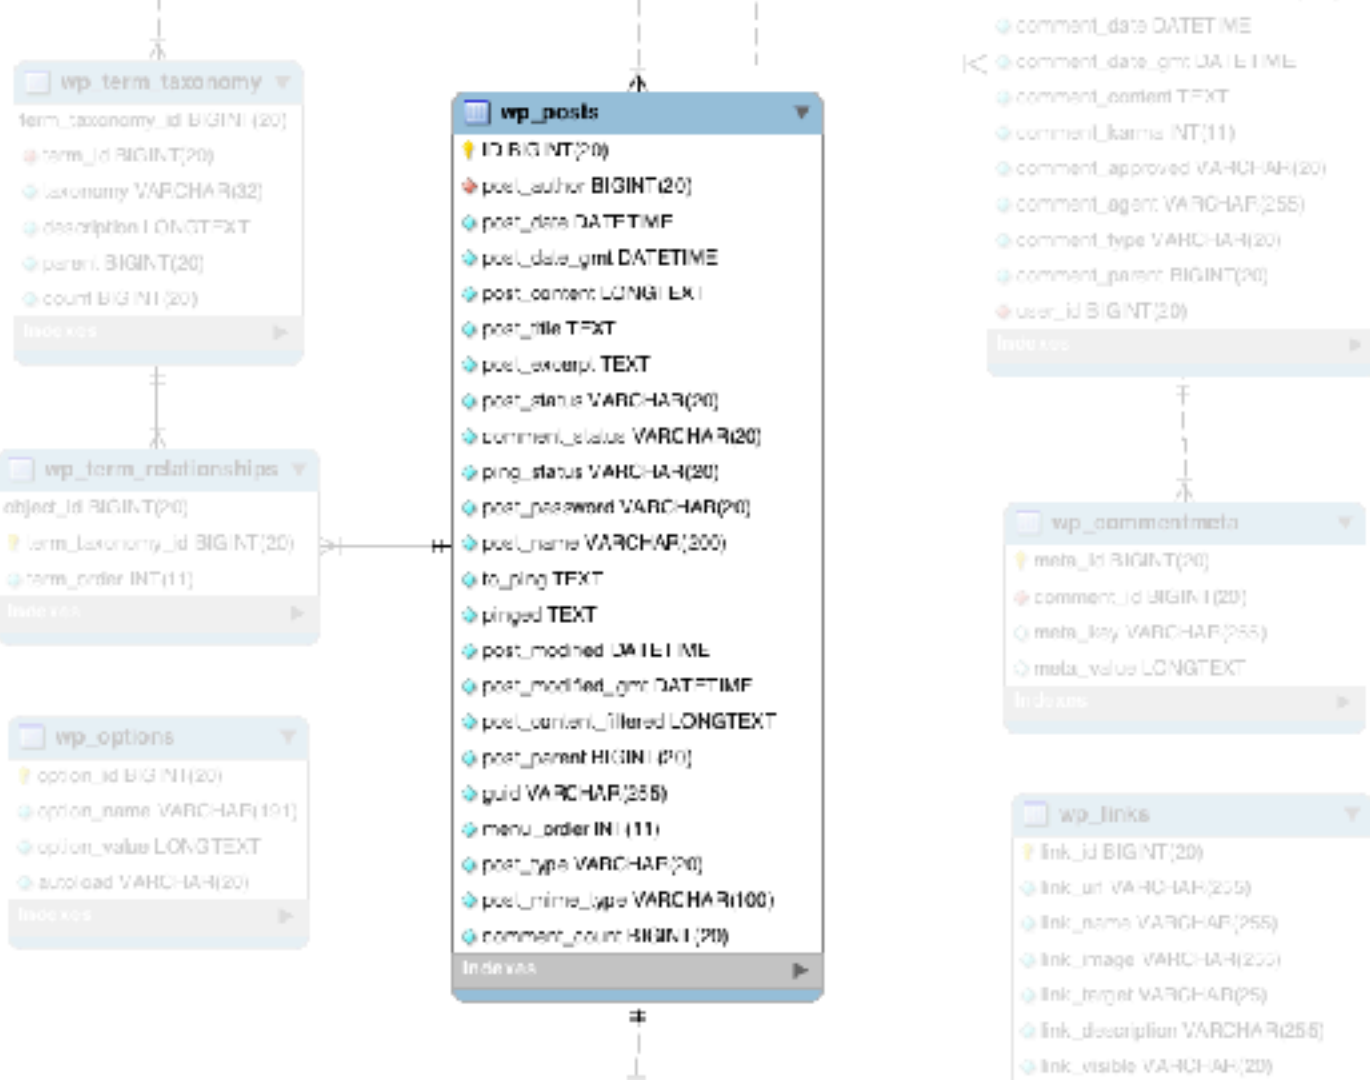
wp_term_taxonomy
term_taxonomy_id BIGINT(20)
term_id BIGINT(20)
taxonomy VARCHAR(32)
description LONGTEXT
parent BIGINT(20)
count BIGINT(20)
Indexes

wp_term_relationships
object_id BIGINT(20)
term_taxonomy_id BIGINT(20)
term_order INT(11)
Indexes

wp_options
option_id BIGINT(20)
option_name VARCHAR(191)
option_value LONGTEXT
autoload VARCHAR(20)
Indexes

wp_posts
ID BIGINT(20)
post_author BIGINT(20)
post_date DATETIME
post_date_gmt DATETIME
post_content LONGTEXT
post_title TEXT
post_excerpt TEXT
post_status VARCHAR(20)
comment_status VARCHAR(20)
ping_status VARCHAR(20)
post_password VARCHAR(20)
post_name VARCHAR(200)
to_ping TEXT
pinged TEXT
post_modified DATETIME
post_modified_gmt DATETIME
post_content_filtered LONGTEXT
post_parent BIGINT(20)
guid VARCHAR(255)
menu_order INT(11)
post_type VARCHAR(20)
post_mime_type VARCHAR(100)
comment_count BIGINT(20)
Indexes

comment_date DATETIME
comment_date_gmt DATETIME
comment_content TEXT
comment_karma INT(11)
comment_approved VARCHAR(20)
comment_agent VARCHAR(255)
comment_type VARCHAR(20)
comment_parent BIGINT(20)
user_id BIGINT(20)
Indexes

wp_commentmeta
meta_id BIGINT(20)
comment_id BIGINT(20)
meta_key VARCHAR(255)
meta_value LONGTEXT
Indexes

wp_links
link_id BIGINT(20)
link_url VARCHAR(255)
link_name VARCHAR(255)
link_image VARCHAR(255)
link_target VARCHAR(25)
link_description VARCHAR(255)
link_visible VARCHAR(20)